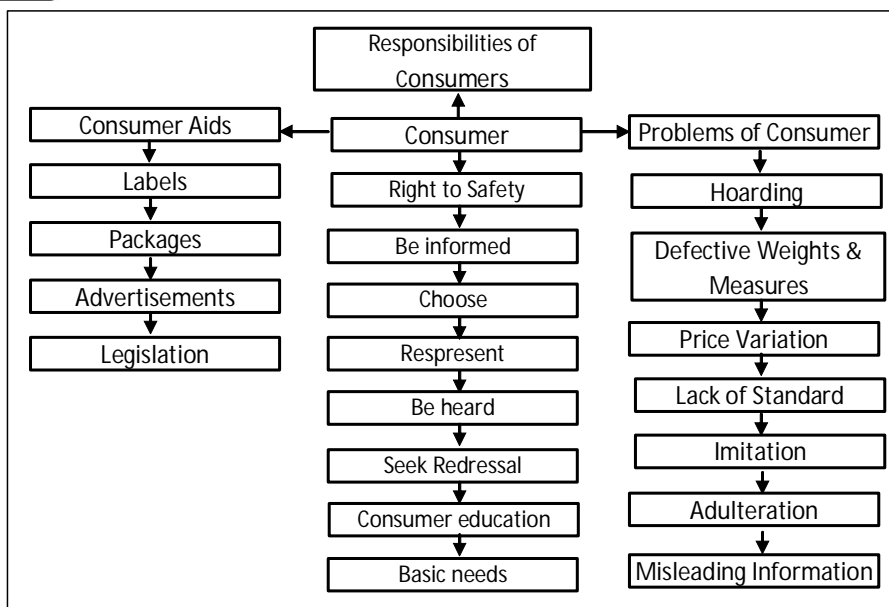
Responsibilities of Consumers

Consumer Aids
Labels
Packages
Advertisements
Legislation

Consumer
Right to Safety
Be informed
Choose
Respresent
Be heard
Seek Redressal
Consumer education
Basic needs

Problems of Consumer
Hoarding
Defective Weights & Measures
Price Variation
Lack of Standard
Imitation
Adulteration
Misleading Information